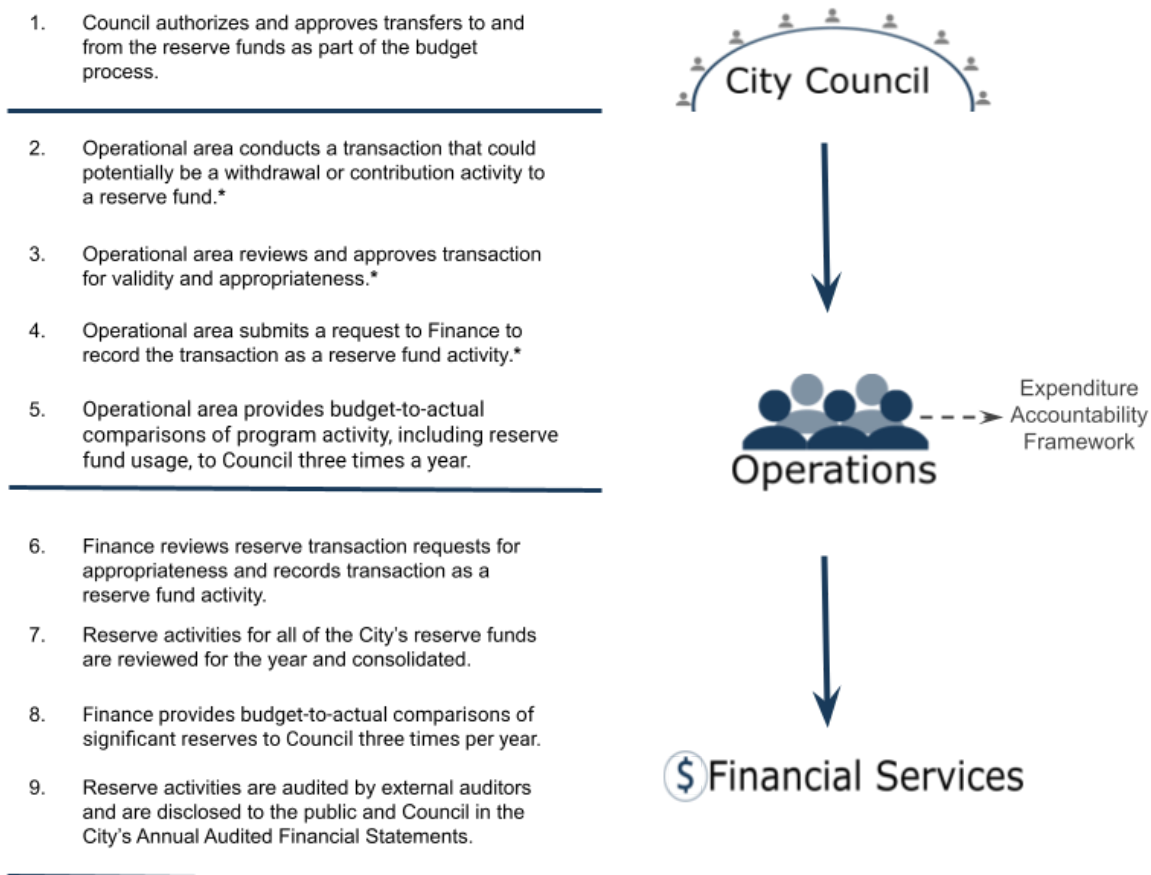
1. Council authorizes and approves transfers to and from the reserve funds as part of the budget process.

2. Operational area conducts a transaction that could potentially be a withdrawal or contribution activity to a reserve fund.*

3. Operational area reviews and approves transaction for validity and appropriateness.*

4. Operational area submits a request to Finance to record the transaction as a reserve fund activity.*

5. Operational area provides budget-to-actual comparisons of program activity, including reserve fund usage, to Council three times a year.

6. Finance reviews reserve transaction requests for appropriateness and records transaction as a reserve fund activity.

7. Reserve activities for all of the City's reserve funds are reviewed for the year and consolidated.

8. Finance provides budget-to-actual comparisons of significant reserves to Council three times per year.

9. Reserve activities are audited by external auditors and are disclosed to the public and Council in the City's Annual Audited Financial Statements.

City Council

Operations

Expenditure Accountability Framework

$ Financial Services